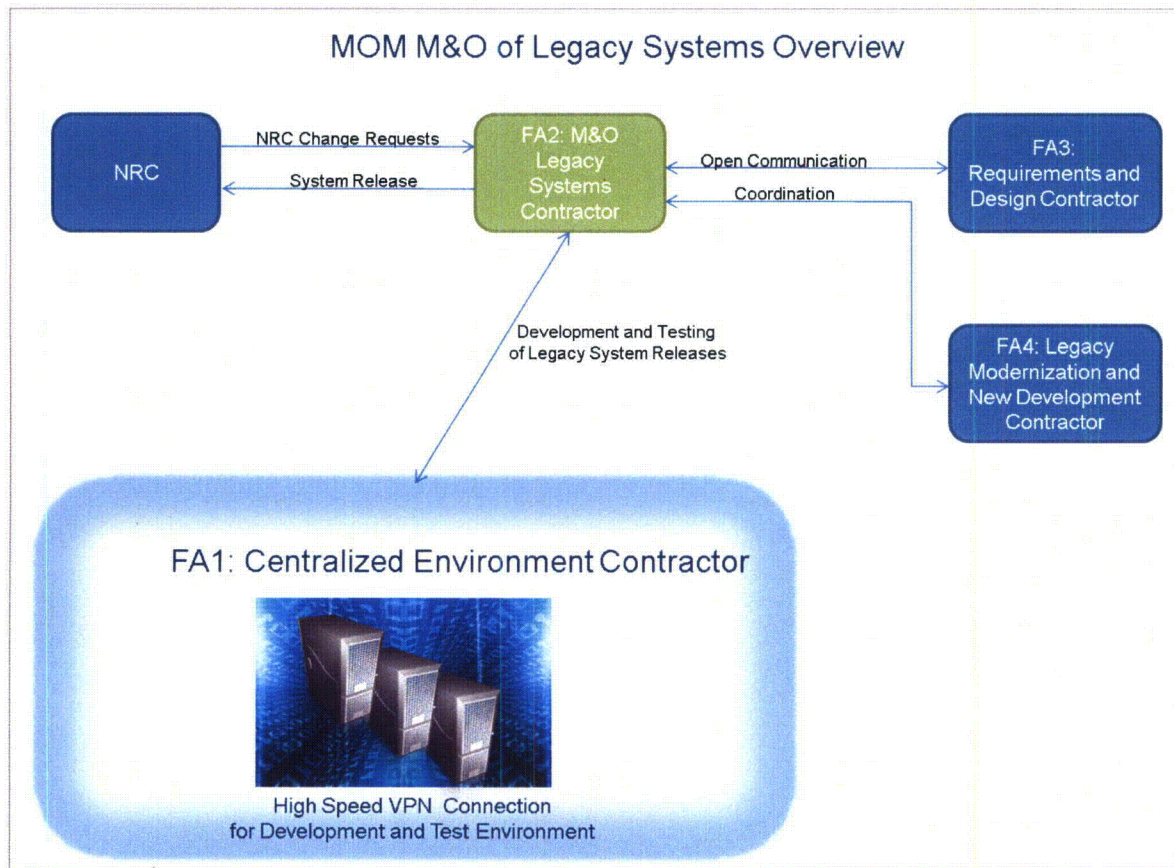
MOM M&O of Legacy Systems Overview

NRC

NRC Change Requests

System Release

FA2: M&O Legacy Systems Contractor

Open Communication

Coordination

FA3: Requirements and Design Contractor

Development and Testing of Legacy System Releases

FA4: Legacy Modernization and New Development Contractor

FA1: Centralized Environment Contractor

High Speed VPN Connection for Development and Test Environment